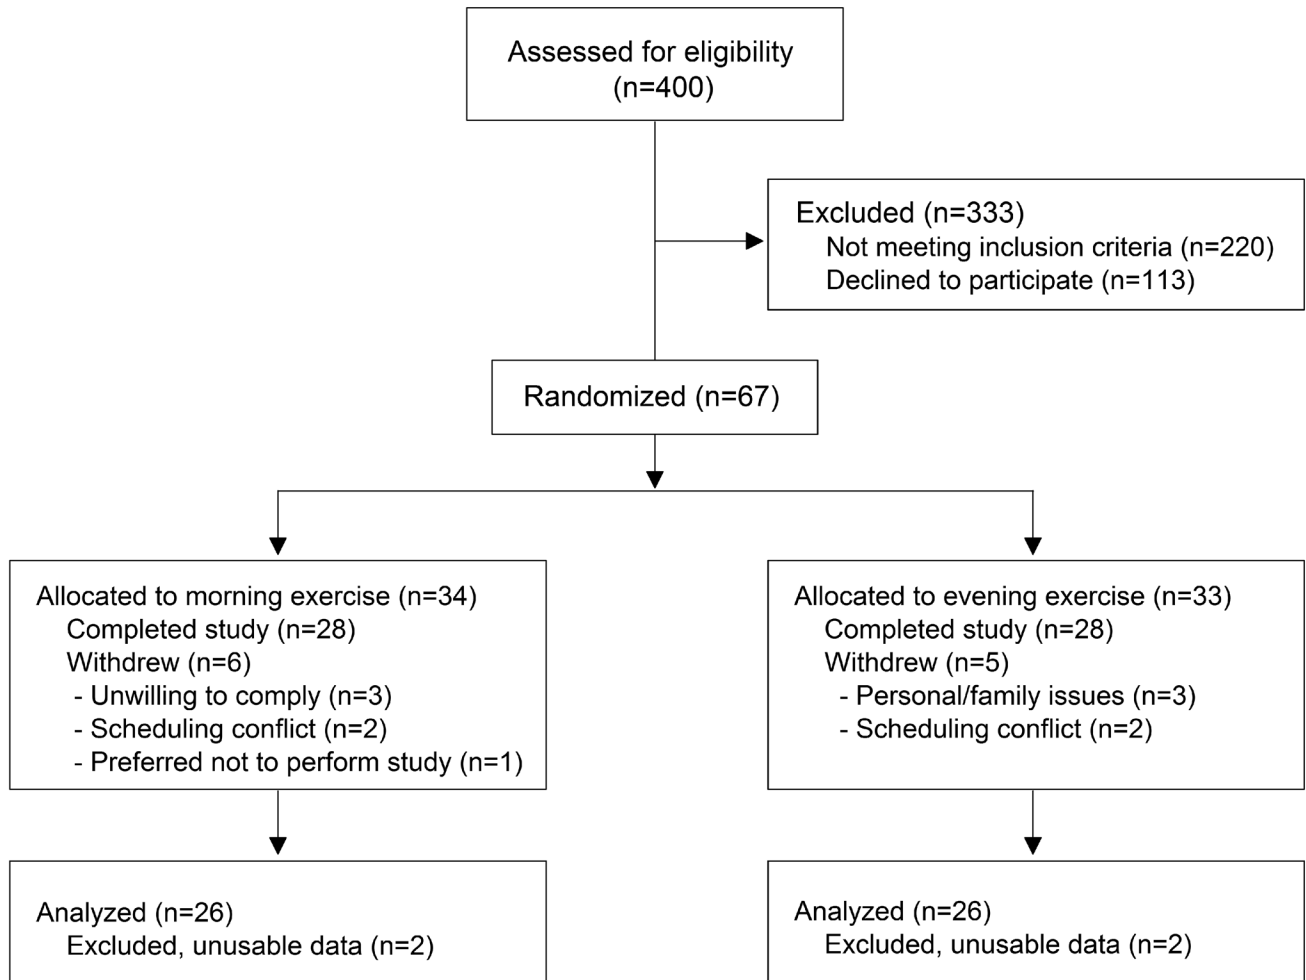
Assessed for eligibility (n=400)

Excluded (n=333)
Not meeting inclusion criteria (n=220)
Declined to participate (n=113)

Randomized (n=67)

Allocated to morning exercise (n=34)
Completed study (n=28)
Withdrew (n=6)
- Unwilling to comply (n=3)
- Scheduling conflict (n=2)
- Preferred not to perform study (n=1)

Allocated to evening exercise (n=33)
Completed study (n=28)
Withdrew (n=5)
- Personal/family issues (n=3)
- Scheduling conflict (n=2)

Analyzed (n=26)
Excluded, unusable data (n=2)

Analyzed (n=26)
Excluded, unusable data (n=2)